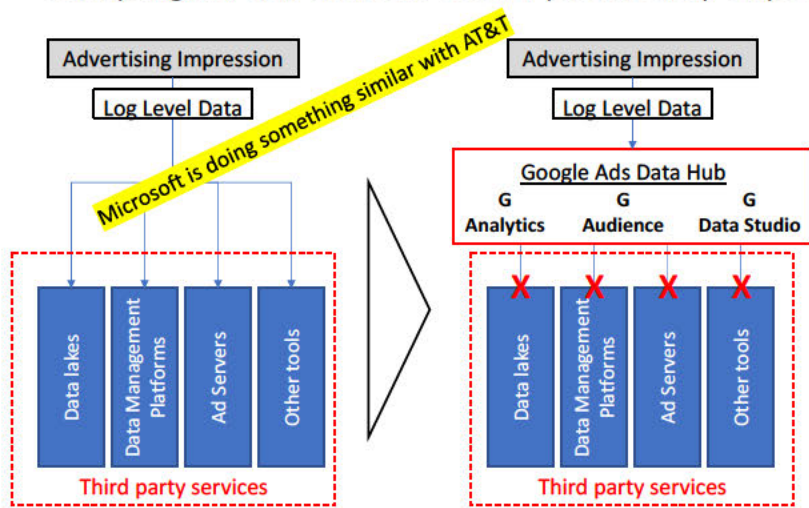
Advertising Impression

Log Level Data

Microsoft is doing something similar with AT&T

Data lakes

Data Management Platforms

Ad Servers

Other tools

Third party services

Advertising Impression

Log Level Data

Google Ads Data Hub

G Analytics

G Audience

G Data Studio

X

X

X

X

Data lakes

Data Management Platforms

Ad Servers

Other tools

Third party services